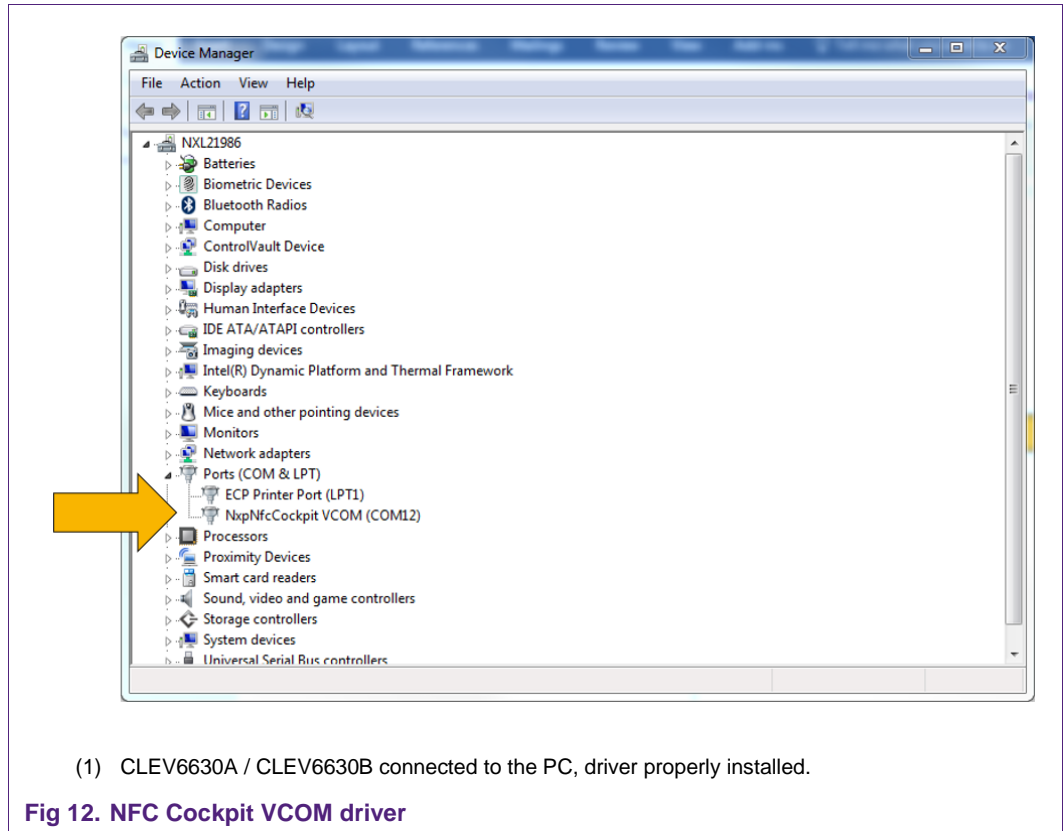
Device Manager

File Action View Help

NXL21986
Batteries
Biometric Devices
Bluetooth Radios
Computer
ControlVault Device
Disk drives
Display adapters
Human Interface Devices
IDE ATA/ATAPI controllers
Imaging devices
Intel(R) Dynamic Platform and Thermal Framework
Keyboards
Mice and other pointing devices
Monitors
Network adapters
Ports (COM & LPT)
ECP Printer Port (LPT1)
NxpNfcCockpit VCOM (COM12)
Processors
Proximity Devices
Smart card readers
Sound, video and game controllers
Storage controllers
System devices
Universal Serial Bus controllers

(1) CLEV6630A / CLEV6630B connected to the PC, driver properly installed.

Fig 12. NFC Cockpit VCOM driver